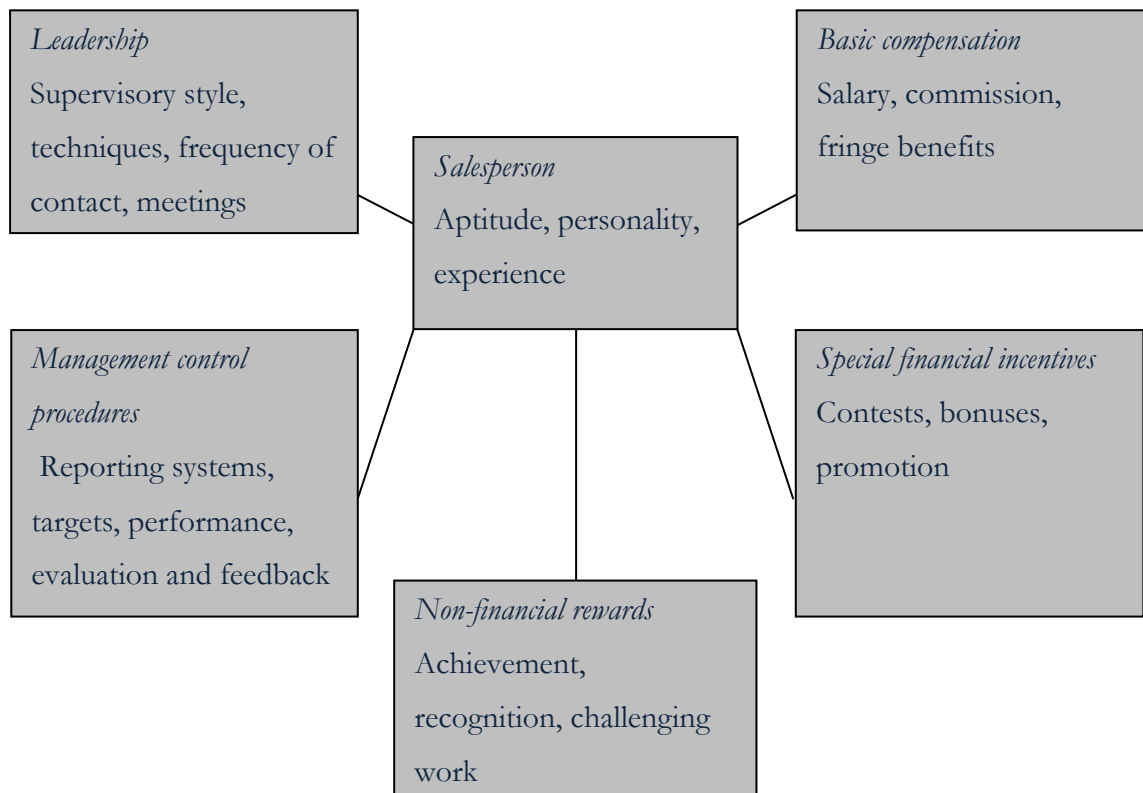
Leadership
Supervisory style, techniques, frequency of contact, meetings

Salesperson
Aptitude, personality, experience

Basic compensation
Salary, commission, fringe benefits

Management control procedures
Reporting systems, targets, performance, evaluation and feedback

Special financial incentives
Contests, bonuses, promotion

Non-financial rewards
Achievement, recognition, challenging work